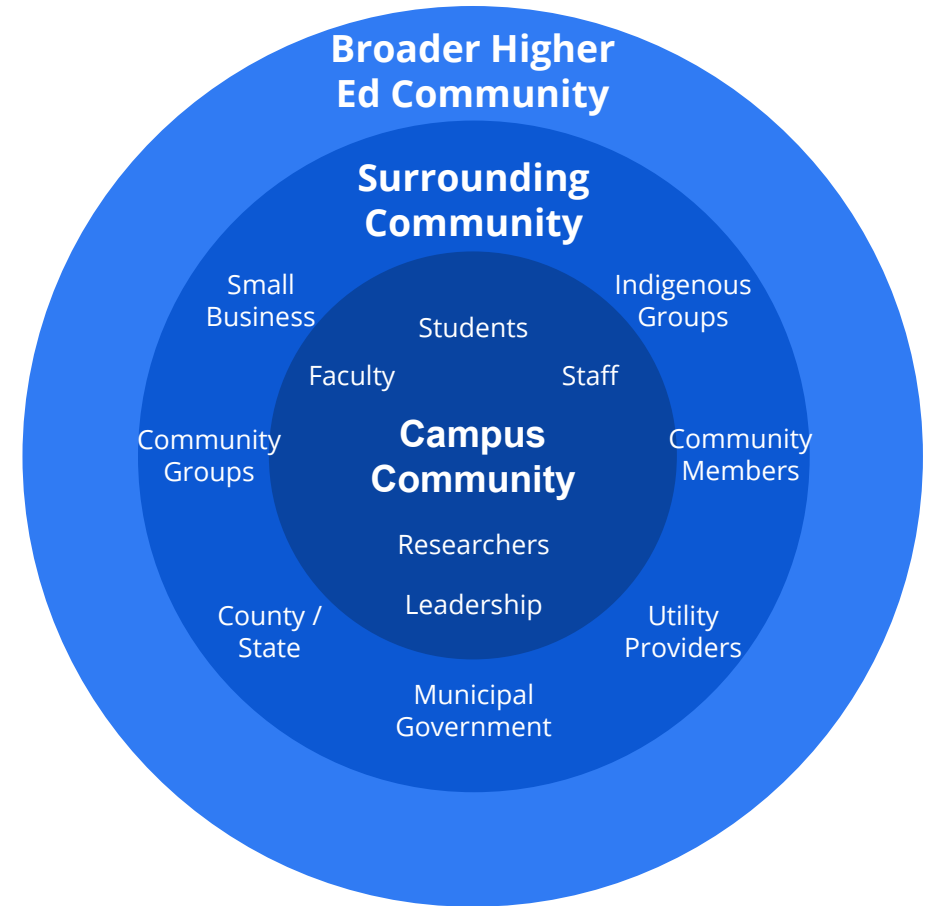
Broader Higher Ed Community

Surrounding Community

Small Business

Indigenous Groups

Students

Faculty

Staff

Community Groups

Campus Community

Community Members

Researchers

Leadership

County / State

Utility Providers

Municipal Government